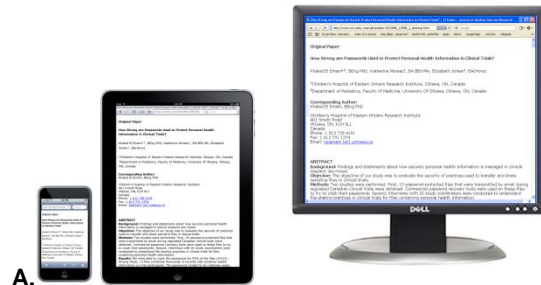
Original Paper

How Strong are Passwords Used to Protect Personal Health Information in Clinical Trials?

Khaled El Emam$^{1,2}$, BEng PhD; Katherine Moreau$^{1}$, BA BEd MA; Elizabeth Jonker$^{1}$, BA(Hons)

$^{1}$Children's Hospital of Eastern Ontario Research Institute, Ottawa, ON, Canada
$^{2}$Department of Pediatrics, Faculty of Medicine, University Of Ottawa, Ottawa, ON, Canada

Corresponding Author:
Khaled El Emam, BEng PhD

Children's Hospital of Eastern Ontario Research Institute
401 Smyth Road
Ottawa, ON, K1H 8L1
Canada
Phone: 1 613 738 4181
Fax: 1 613 731 1374
Email: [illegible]

ABSTRACT
Background: Findings and statements about how securely personal health information is managed in clinical research are mixed.
Objective: The objective of our study was to evaluate the security of practices used to transfer and share sensitive files in clinical trials.
Methods: Two studies were performed. First, 15 password-protected files that were transmitted by email during regulated Canadian clinical trials were obtained. Commercial password recovery tools were used on these files to try to crack their passwords. Second, interviews with 20 study coordinators were conducted to understand the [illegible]

DELL

A.